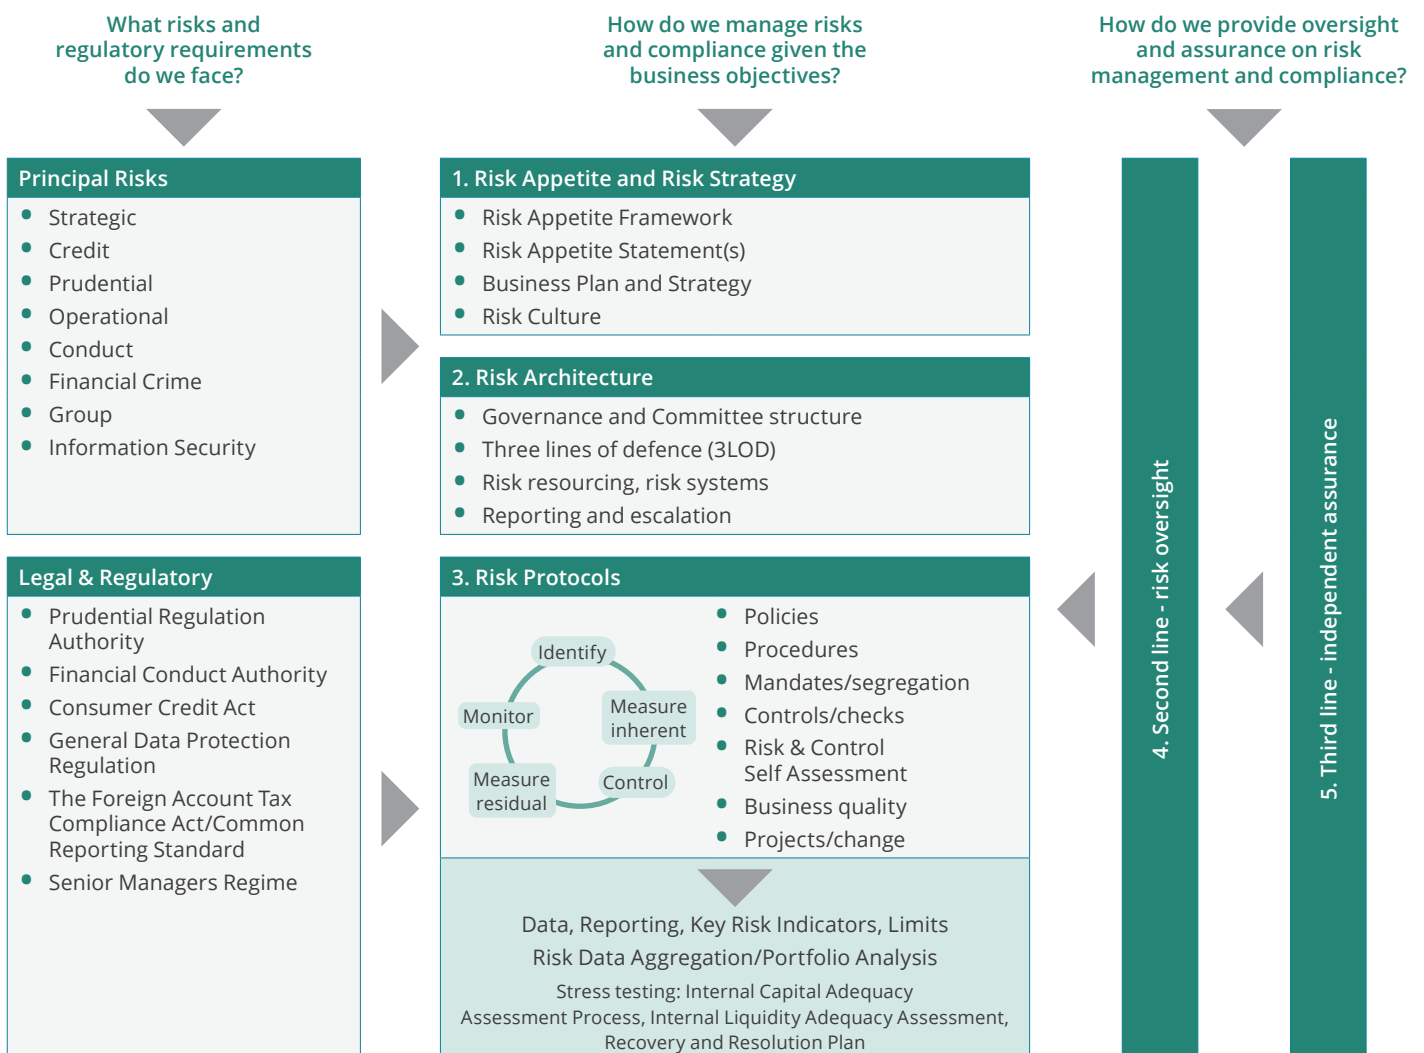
What risks and regulatory requirements do we face?

How do we manage risks and compliance given the business objectives?

How do we provide oversight and assurance on risk management and compliance?

Principal Risks
- Strategic
- Credit
- Prudential
- Operational
- Conduct
- Financial Crime
- Group
- Information Security

Legal & Regulatory
- Prudential Regulation Authority
- Financial Conduct Authority
- Consumer Credit Act
- General Data Protection Regulation
- The Foreign Account Tax Compliance Act/Common Reporting Standard
- Senior Managers Regime

1. Risk Appetite and Risk Strategy
- Risk Appetite Framework
- Risk Appetite Statement(s)
- Business Plan and Strategy
- Risk Culture

2. Risk Architecture
- Governance and Committee structure
- Three lines of defence (3LOD)
- Risk resourcing, risk systems
- Reporting and escalation

3. Risk Protocols
Identify
Measure inherent
Control
Measure residual
Monitor
- Policies
- Procedures
- Mandates/segregation
- Controls/checks
- Risk & Control Self Assessment
- Business quality
- Projects/change

Data, Reporting, Key Risk Indicators, Limits
Risk Data Aggregation/Portfolio Analysis
Stress testing: Internal Capital Adequacy Assessment Process, Internal Liquidity Adequacy Assessment, Recovery and Resolution Plan

4. Second line - risk oversight

5. Third line - independent assurance